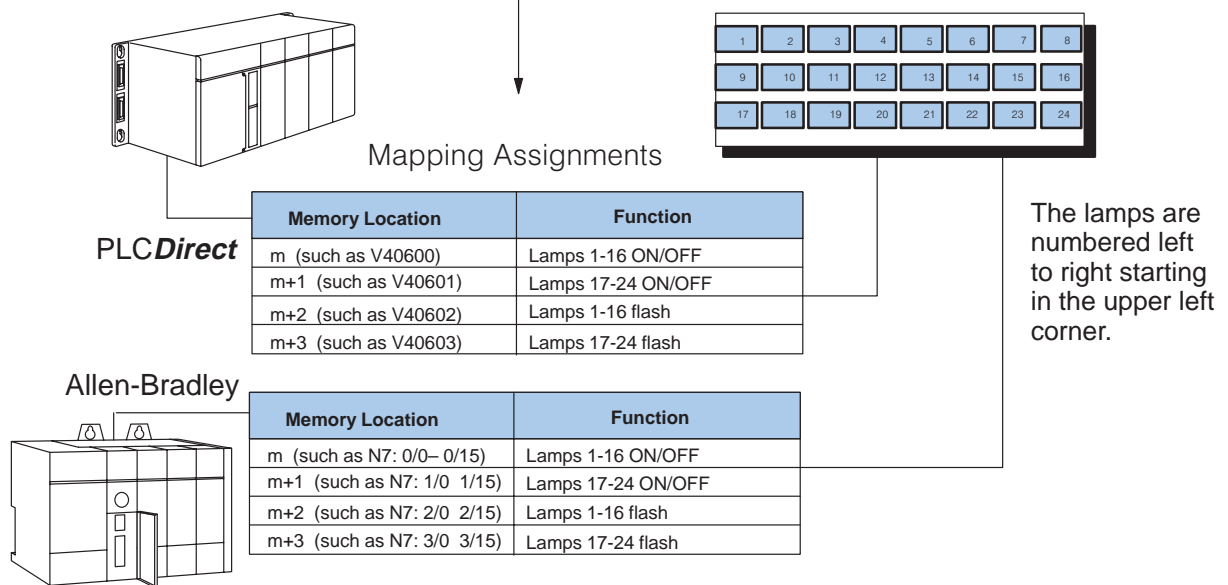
| 1 | 2 | 3 | 4 | 5 | 6 | 7 | 8 |
|---|---|---|---|---|---|---|---|
| 9 | 10 | 11 | 12 | 13 | 14 | 15 | 16 |
| 17 | 18 | 19 | 20 | 21 | 22 | 23 | 24 |

Mapping Assignments

PLC**Direct**

| Memory Location | Function |
|---|---|
| m (such as V40600) | Lamps 1-16 ON/OFF |
| m+1 (such as V40601) | Lamps 17-24 ON/OFF |
| m+2 (such as V40602) | Lamps 1-16 flash |
| m+3 (such as V40603) | Lamps 17-24 flash |

The lamps are numbered left to right starting in the upper left corner.

Allen-Bradley

| Memory Location | Function |
|---|---|
| m (such as N7: 0/0– 0/15) | Lamps 1-16 ON/OFF |
| m+1 (such as N7: 1/0 1/15) | Lamps 17-24 ON/OFF |
| m+2 (such as N7: 2/0 2/15) | Lamps 1-16 flash |
| m+3 (such as N7: 3/0 3/15) | Lamps 17-24 flash |